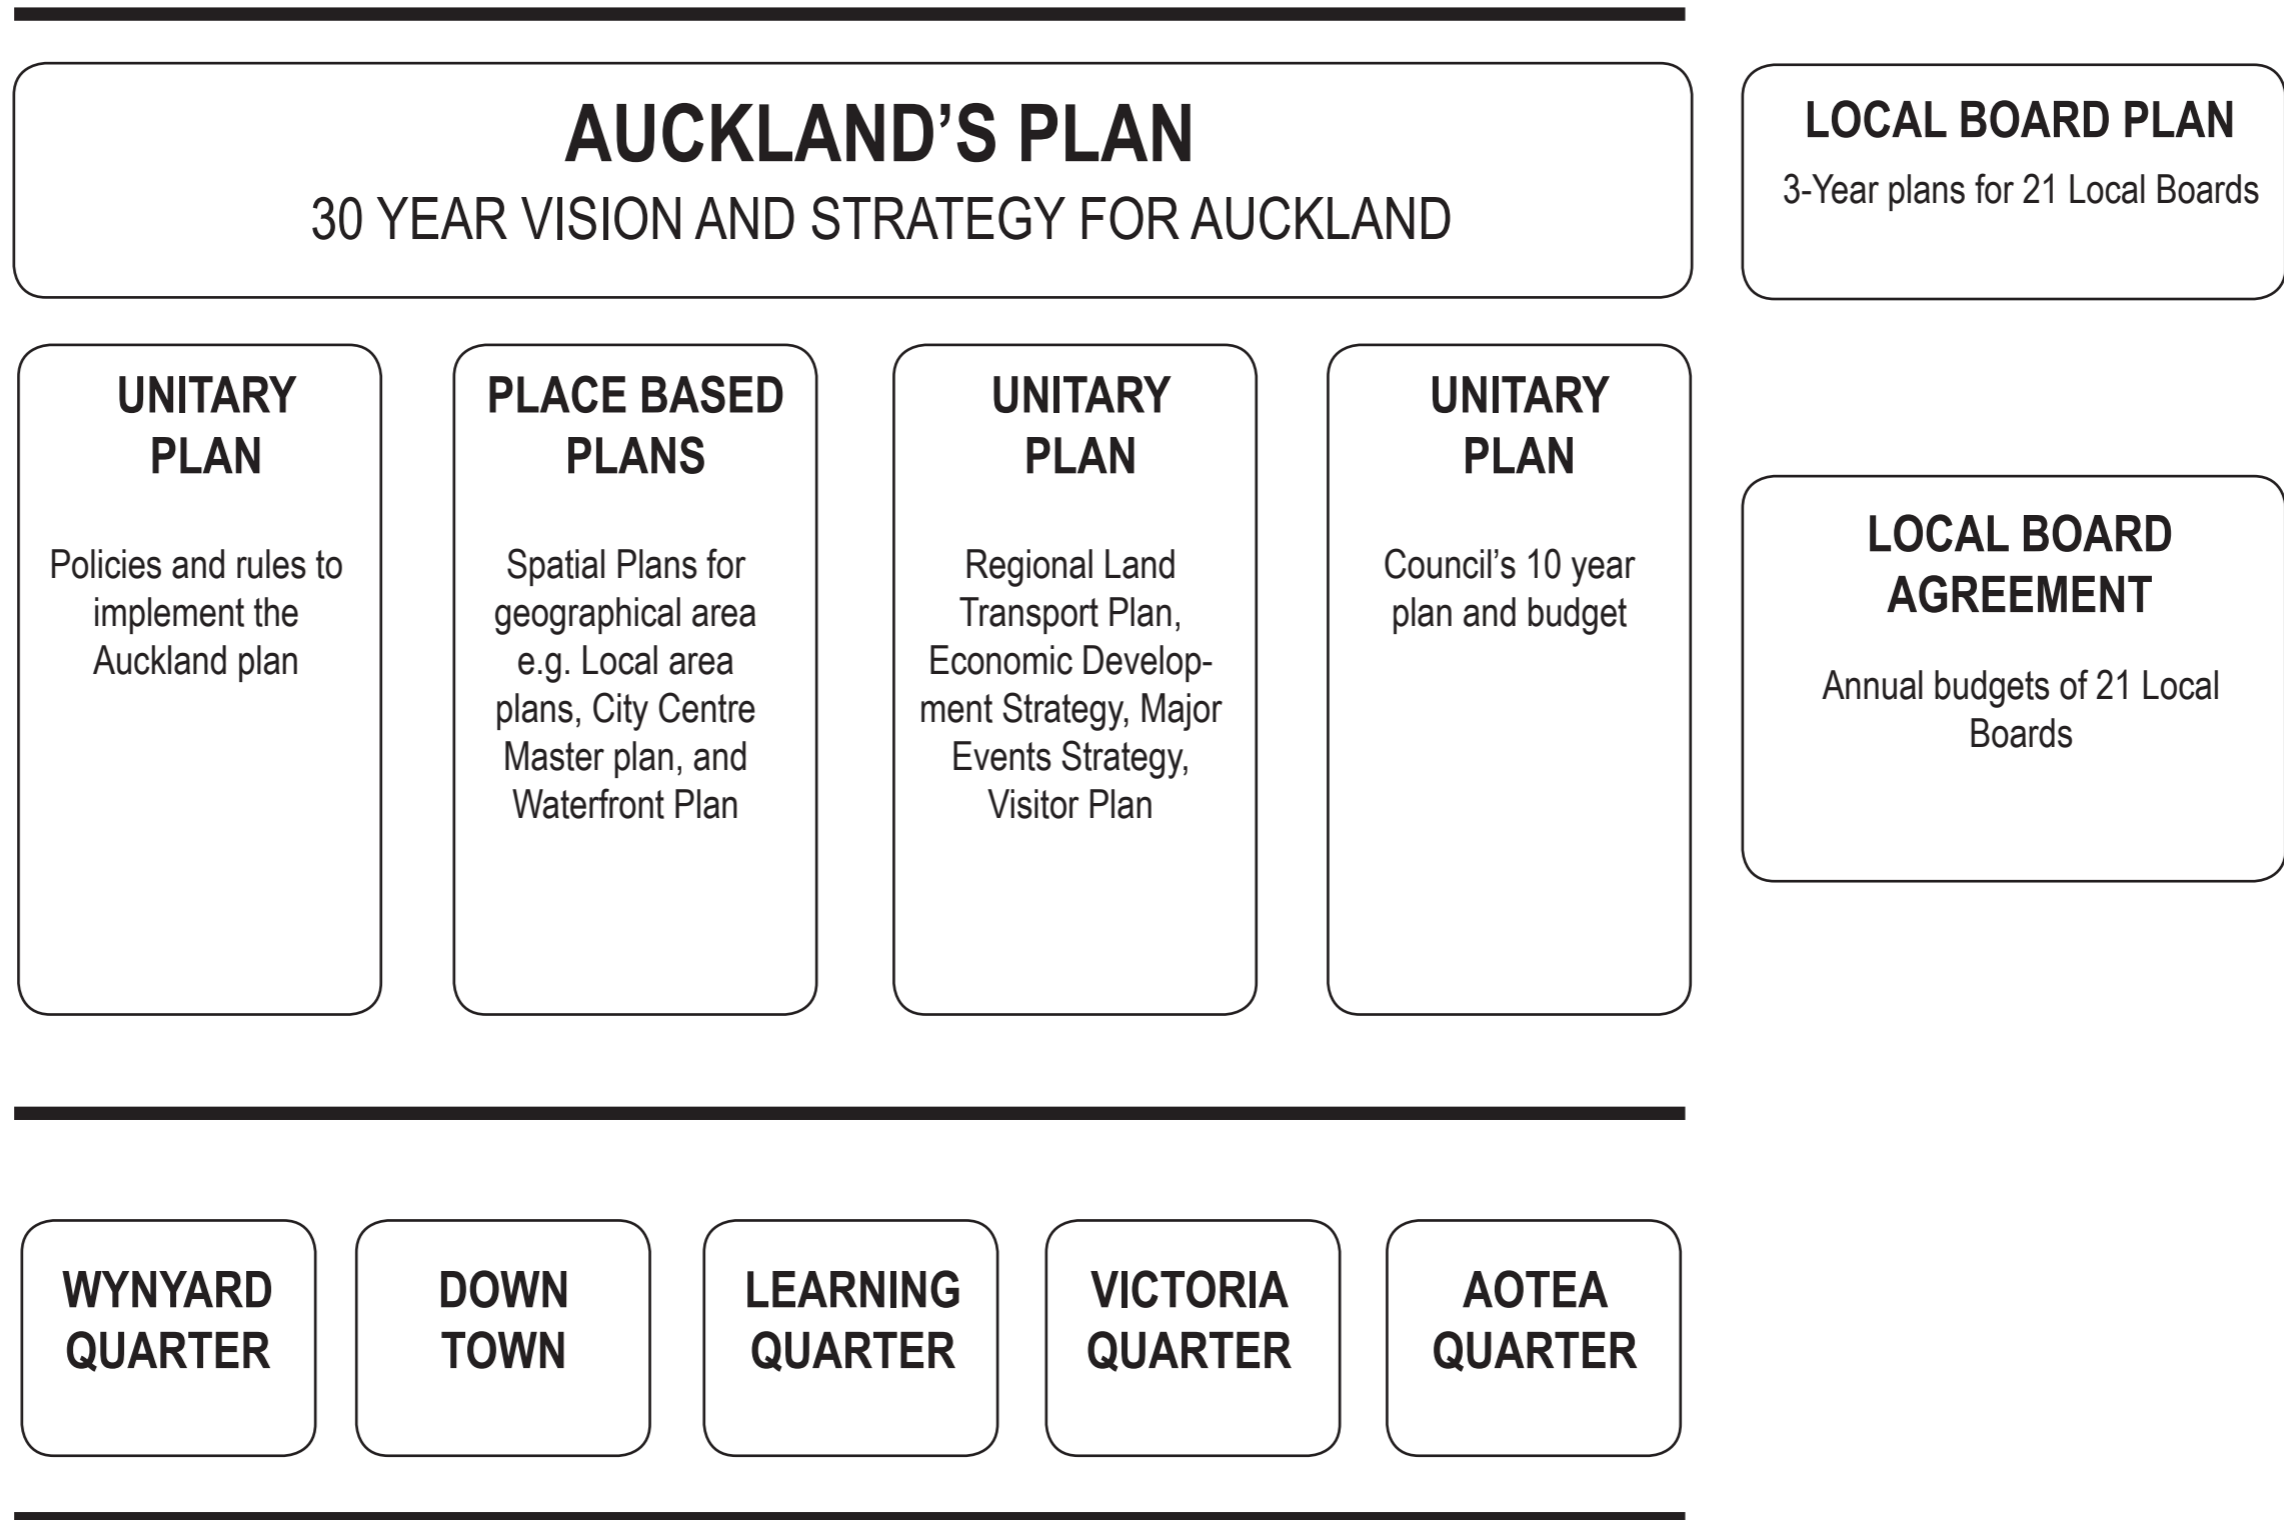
AUCKLAND'S PLAN
30 YEAR VISION AND STRATEGY FOR AUCKLAND

LOCAL BOARD PLAN
3-Year plans for 21 Local Boards

UNITARY PLAN
Policies and rules to implement the Auckland plan

PLACE BASED PLANS
Spatial Plans for geographical area e.g. Local area plans, City Centre Master plan, and Waterfront Plan

UNITARY PLAN
Regional Land Transport Plan, Economic Development Strategy, Major Events Strategy, Visitor Plan

UNITARY PLAN
Council's 10 year plan and budget

LOCAL BOARD AGREEMENT
Annual budgets of 21 Local Boards

WYNYARD QUARTER

DOWN TOWN

LEARNING QUARTER

VICTORIA QUARTER

AOTEA QUARTER